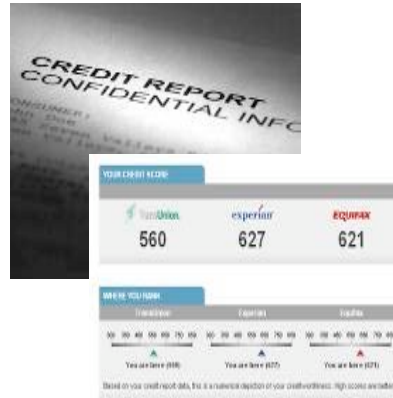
CREDIT REPORT
CONFIDENTIAL INFO

ONSUMER:
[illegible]

YOUR CREDIT SCORE

TransUnion
560

experian
627

EQUIFAX
621

WHERE YOU RANK

TransUnion
30 40 50 60 70 80 90
You are here (560)

Experian
30 40 50 60 70 80 90
You are here (627)

Equifax
30 40 50 60 70 80 90
You are here (621)

Based on your credit report data, this is a numerical depiction of your creditworthiness. High scores are better